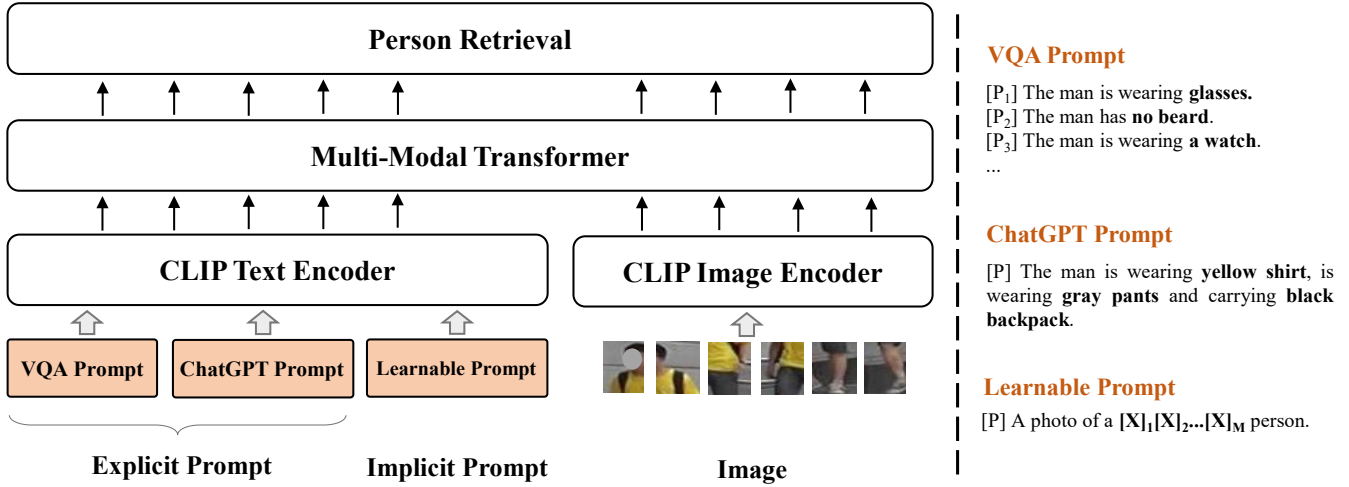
Person Retrieval

Multi-Modal Transformer

CLIP Text Encoder

CLIP Image Encoder

VQA Prompt

ChatGPT Prompt

Learnable Prompt

Explicit Prompt

Implicit Prompt

Image

VQA Prompt

[$P_1$] The man is wearing **glasses.**
[$P_2$] The man has **no beard**.
[$P_3$] The man is wearing **a watch**.
...

ChatGPT Prompt

[P] The man is wearing **yellow shirt**, is wearing **gray pants** and carrying **black backpack**.

Learnable Prompt

[P] A photo of a $[X]_1[X]_2...[X]_M$ person.